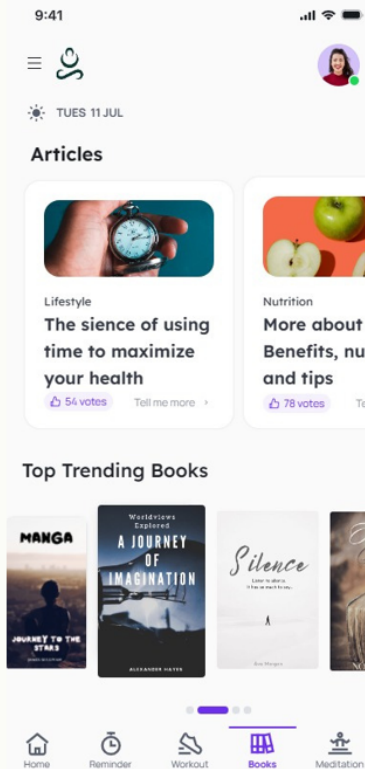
9:41

TUES 11 JUL

Articles

Lifestyle

The sience of using time to maximize your health

54 votes

Tell me more

Nutrition

More about Benefits, nu and tips

78 votes

Te

Top Trending Books

MANGA

JOURNEY TO THE STARS

Worldviews Explored

A JOURNEY OF IMAGINATION

ALEXANDER HAYES

Silence

Listen to silence. It has so much to say.

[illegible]

NO

Home

Reminder

Workout

Books

Meditation